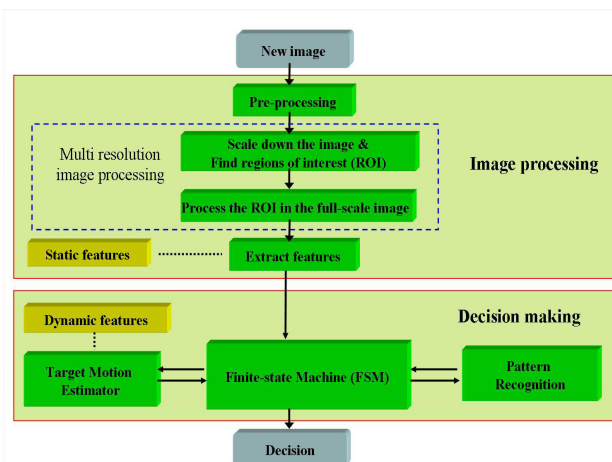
New image

Pre-processing

Multi resolution image processing

Scale down the image & Find regions of interest (ROI)

Process the ROI in the full-scale image

Image processing

Static features

Extract features

Decision making

Dynamic features

Target Motion Estimator

Finite-state Machine (FSM)

Pattern Recognition

Decision